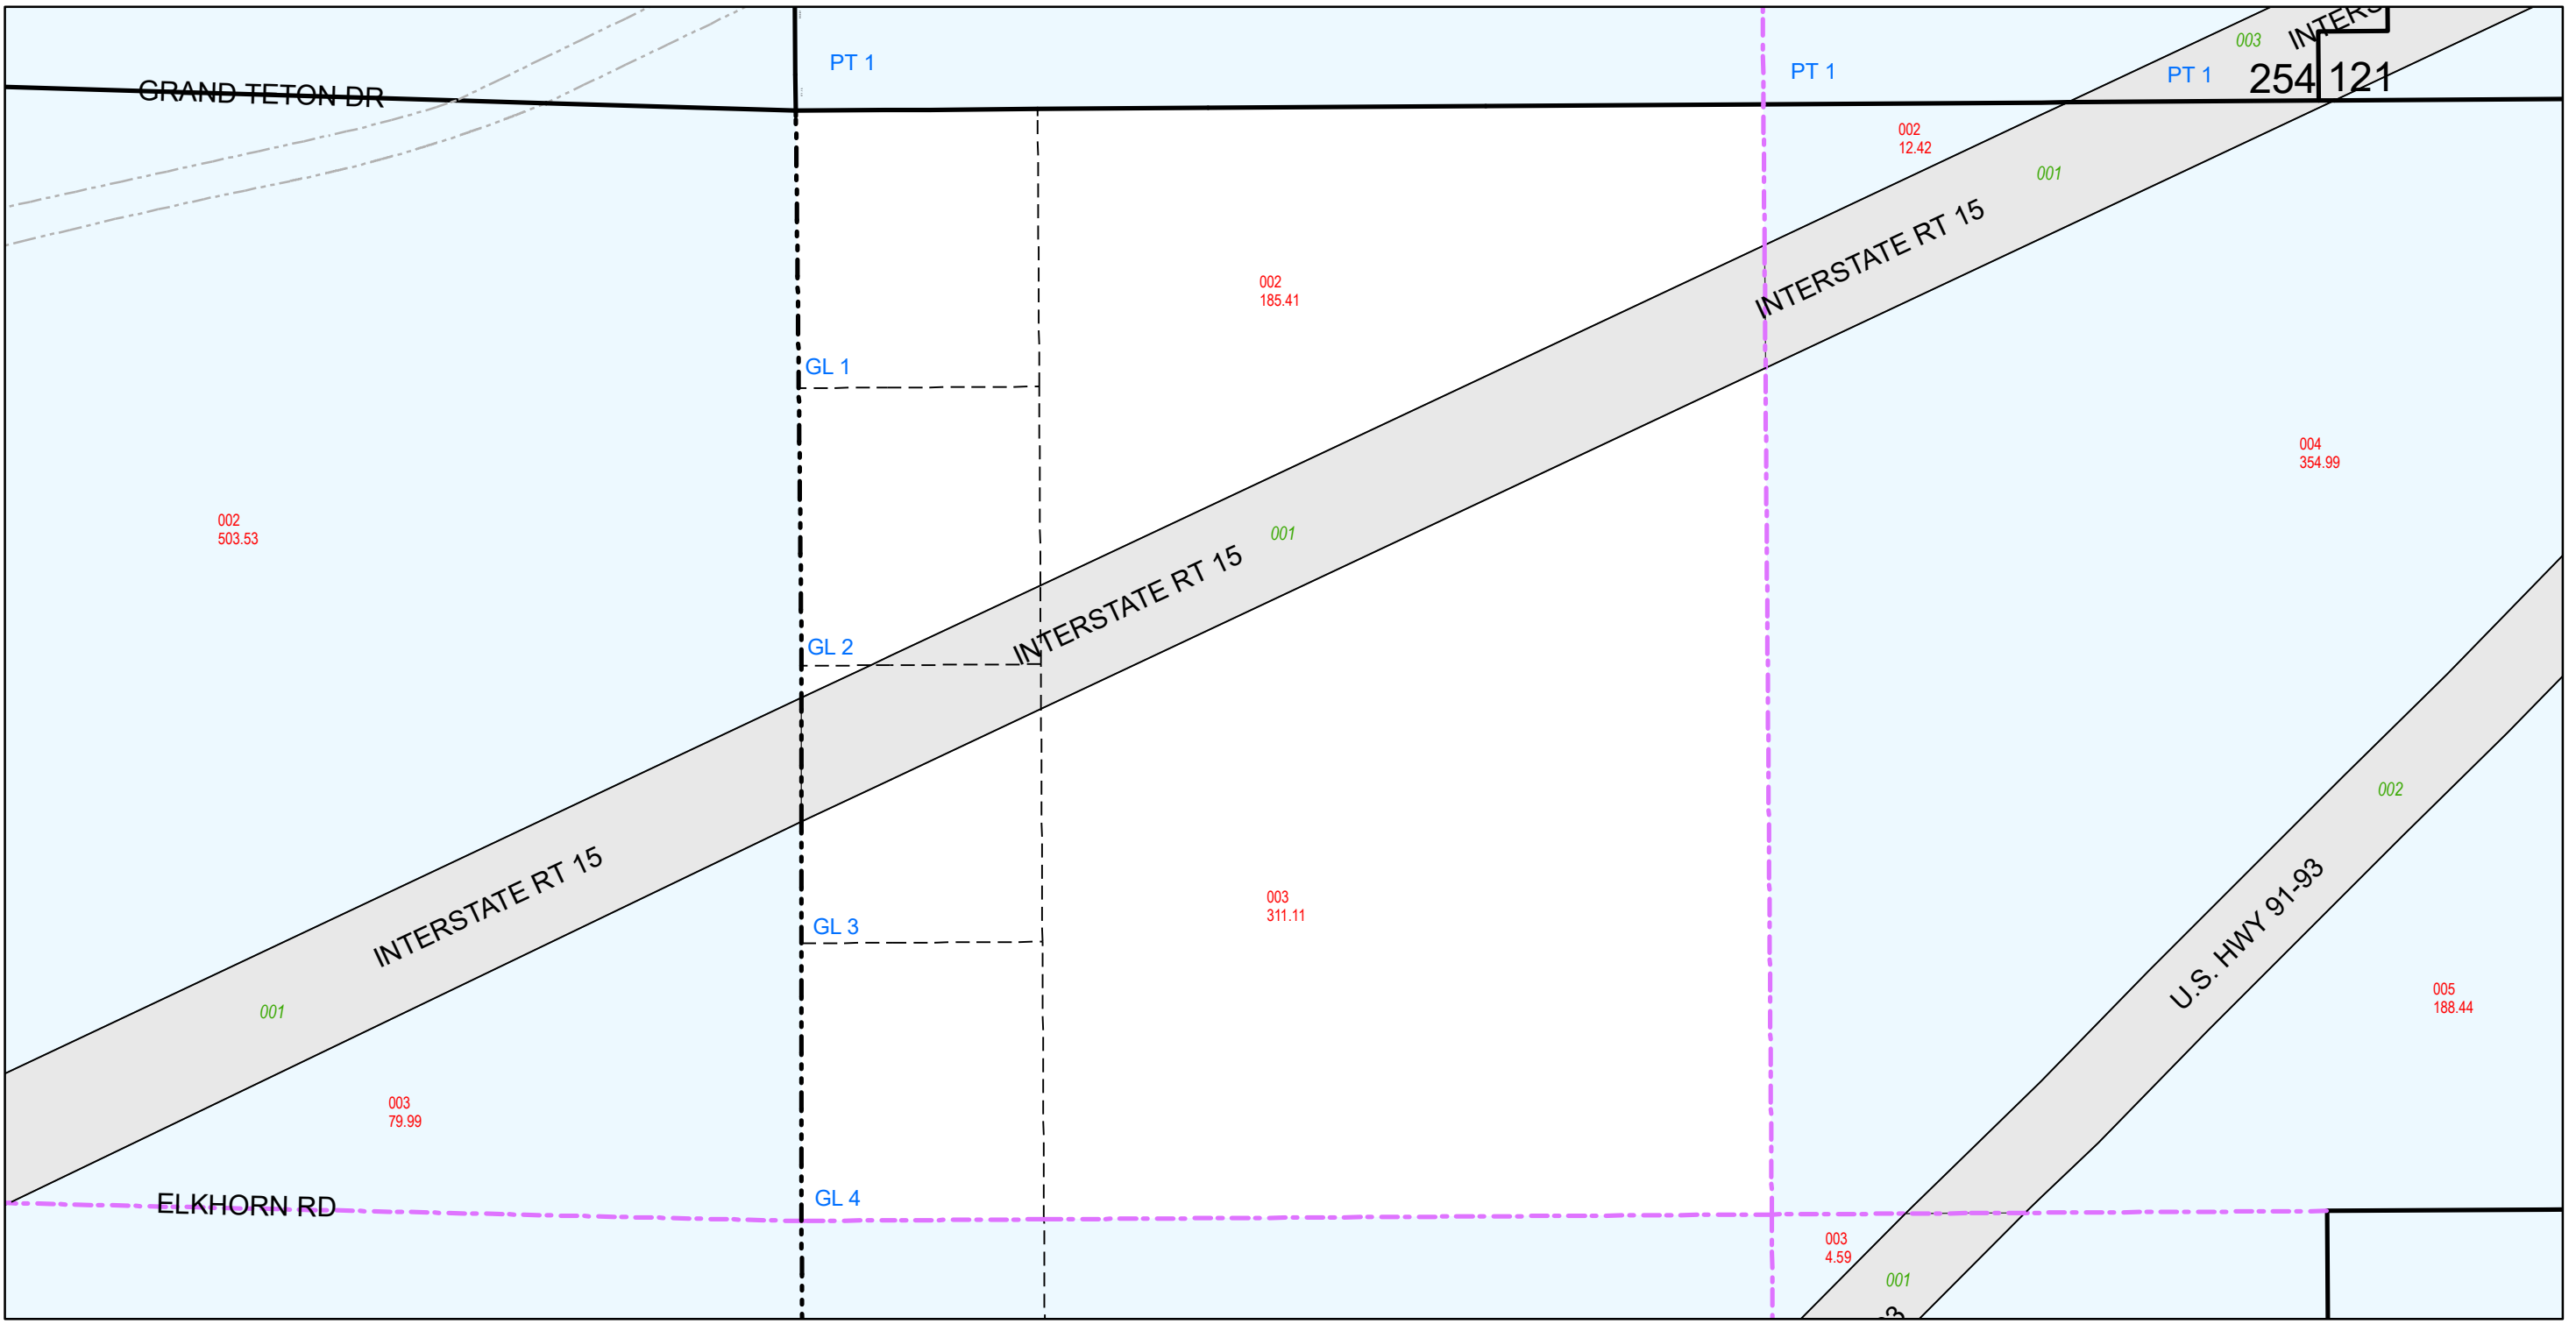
GRAND TETON DR

PT 1

PT 1

003

INTER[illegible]

PT 1

254

121

002
12.42

001

INTERSTATE RT 15

002
185.41

GL 1

004
354.99

002
503.53

001

INTERSTATE RT 15

GL 2

002

U.S. HWY 91-93

INTERSTATE RT 15

003
311.11

GL 3

005
188.44

001

003
79.99

ELKHORN RD

GL 4

003
4.59

001